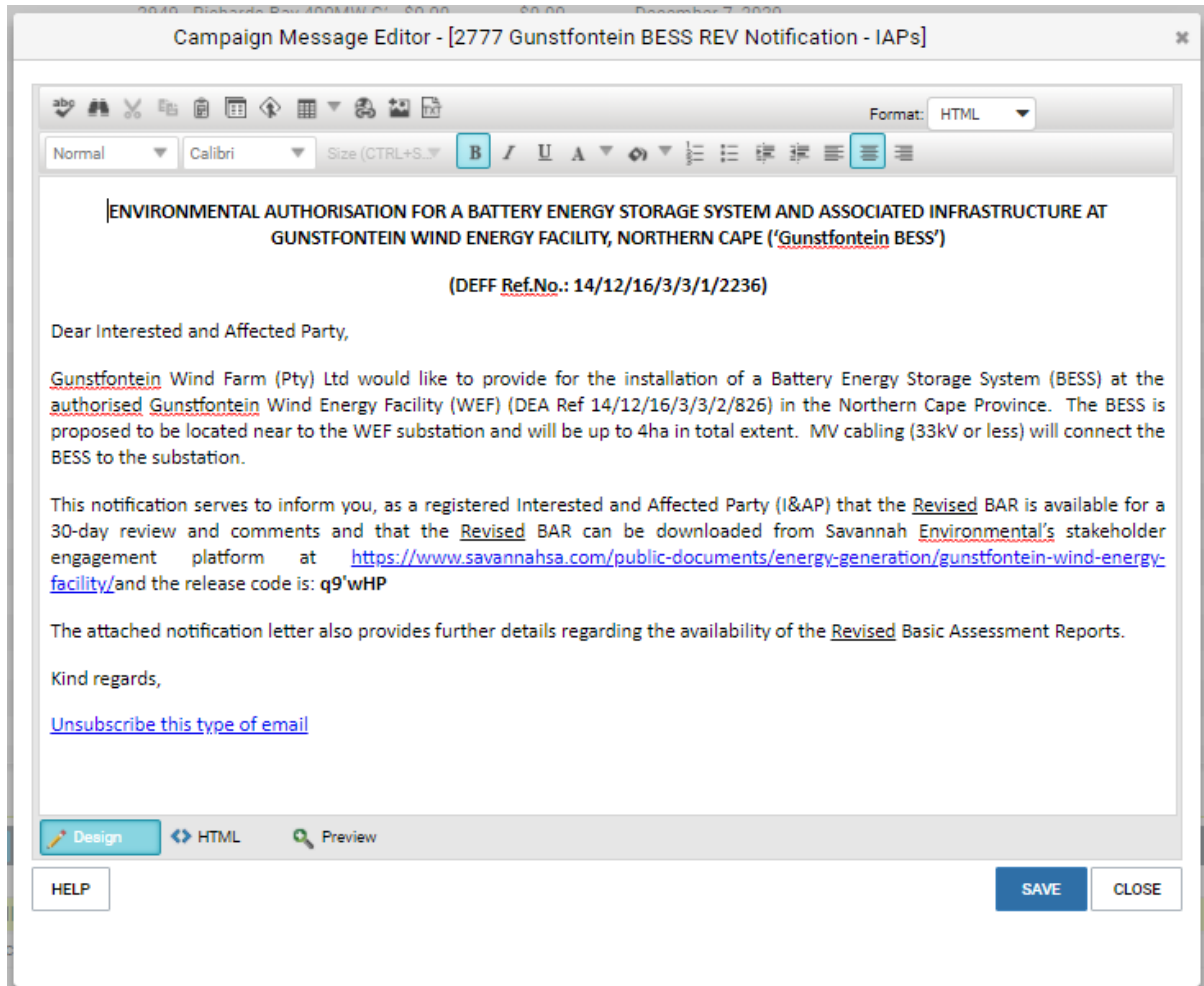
Campaign Message Editor - [2777 Gunstfontein BESS REV Notification - IAPs]

×

Format: HTML

Normal Calibri Size (CTRL+S...

ENVIRONMENTAL AUTHORISATION FOR A BATTERY ENERGY STORAGE SYSTEM AND ASSOCIATED INFRASTRUCTURE AT GUNSTFONTEIN WIND ENERGY FACILITY, NORTHERN CAPE ('Gunstfontein BESS')

(DEFF Ref.No.: 14/12/16/3/3/1/2236)

Dear Interested and Affected Party,

Gunstfontein Wind Farm (Pty) Ltd would like to provide for the installation of a Battery Energy Storage System (BESS) at the authorised Gunstfontein Wind Energy Facility (WEF) (DEA Ref 14/12/16/3/3/2/826) in the Northern Cape Province. The BESS is proposed to be located near to the WEF substation and will be up to 4ha in total extent. MV cabling (33kV or less) will connect the BESS to the substation.

This notification serves to inform you, as a registered Interested and Affected Party (I&AP) that the Revised BAR is available for a 30-day review and comments and that the Revised BAR can be downloaded from Savannah Environmental's stakeholder engagement platform at https://www.savannahsa.com/public-documents/energy-generation/gunstfontein-wind-energy-facility/and the release code is: q9'wHP

The attached notification letter also provides further details regarding the availability of the Revised Basic Assessment Reports.

Kind regards,

Unsubscribe this type of email

Design HTML Preview

HELP SAVE CLOSE